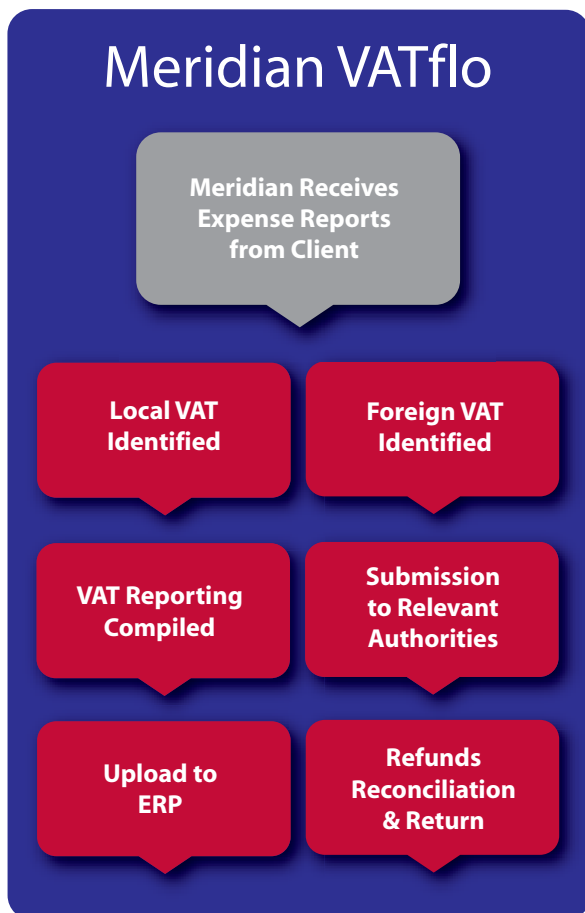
Meridian VATflo

Meridian Receives Expense Reports from Client

Local VAT Identified

Foreign VAT Identified

VAT Reporting Compiled

Submission to Relevant Authorities

Upload to ERP

Refunds Reconciliation & Return